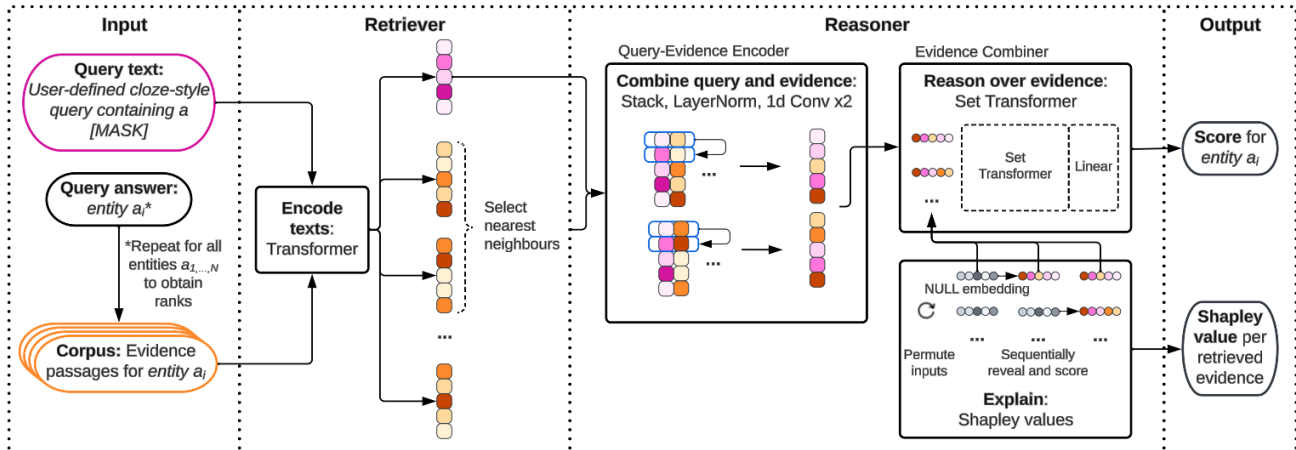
Input

Query text: User-defined cloze-style query containing a [MASK]

Query answer: entity $a_i$*

*Repeat for all entities $a_{1,\ldots,N}$ to obtain ranks

Corpus: Evidence passages for entity $a_i$

Retriever

Encode texts: Transformer

Select nearest neighbours

...

Reasoner

Query-Evidence Encoder

Combine query and evidence: Stack, LayerNorm, 1d Conv x2

...

...

Evidence Combiner

Reason over evidence: Set Transformer

...

Set Transformer

Linear

NULL embedding

...

...

...

Permute inputs

Sequentially reveal and score

Explain: Shapley values

Output

Score for entity $a_i$

Shapley value per retrieved evidence